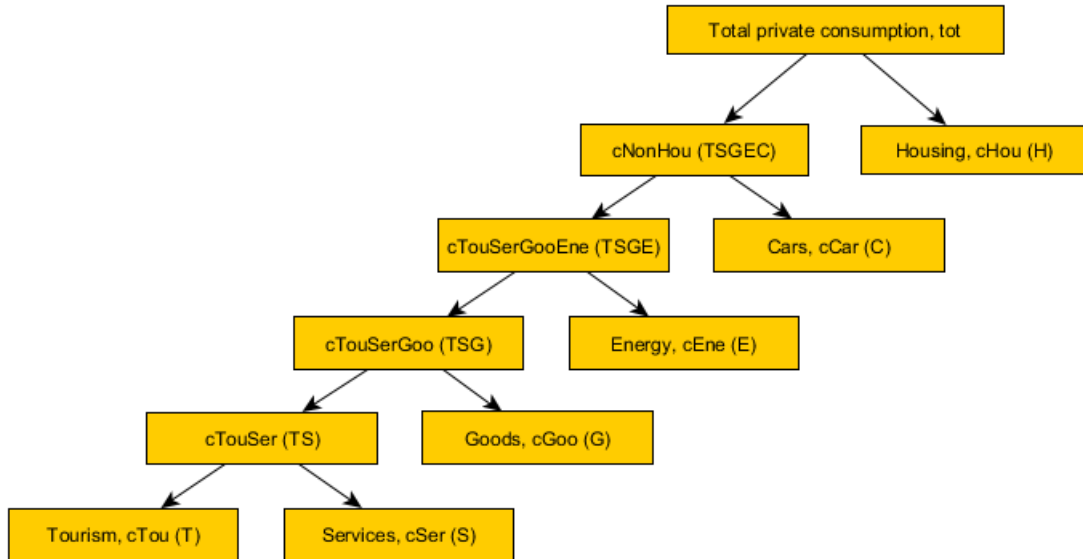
Total private consumption, tot

cNonHou (TSGEC)

Housing, cHou (H)

cTouSerGooEne (TSGE)

Cars, cCar (C)

cTouSerGoo (TSG)

Energy, cEne (E)

cTouSer (TS)

Goods, cGoo (G)

Tourism, cTou (T)

Services, cSer (S)